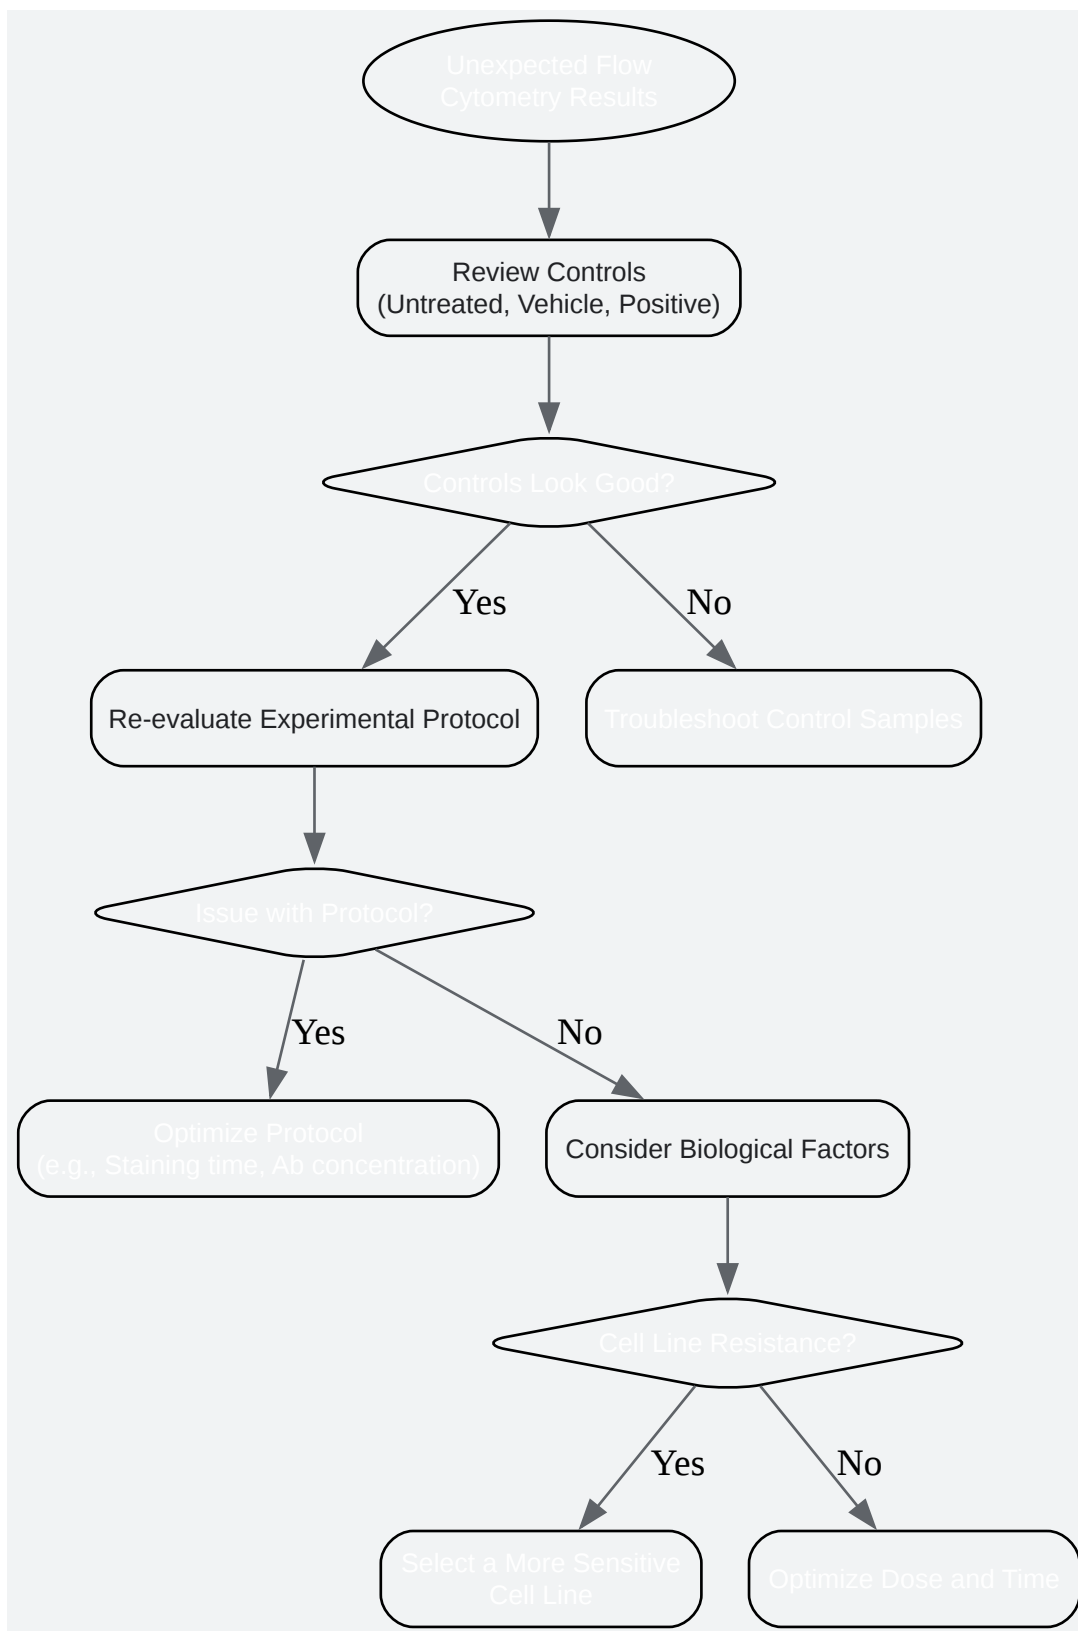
Unexpected Flow Cytometry Results

Review Controls
(Untreated, Vehicle, Positive)

Controls Look Good?

Yes

No

Re-evaluate Experimental Protocol

Troubleshoot Control Samples

Issue with Protocol?

Yes

No

Optimize Protocol
(e.g., Staining time, Ab concentration)

Consider Biological Factors

Cell Line Resistance?

Yes

No

Select a More Sensitive Cell Line

Optimize Dose and Time